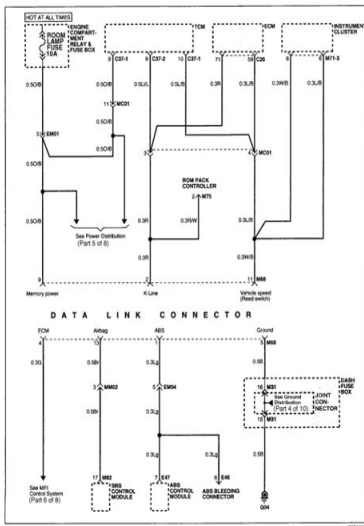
HOT AT ALL TIMES

ROOM LAMP FUSE 10A

ENGINE COMPARTMENT RELAY & FUSE BOX

TCM

ECM

INSTRUMENT CLUSTER

9 C37-1

9 C37-2

10 C37-1

71

59 C25

6

8 M71-3

0.5L/B

0.5L/B

0.5L/B

0.5L/B

0.3R

0.3L/B

0.3W/B

0.3L/B

11 MC01

0.5O/B

0.5O/B

3 EM01

0.5O/B

0.5O/B

3

4 MC01

ROM PACK CONTROLLER

2 M75

0.3R

0.3R/W

0.3L/B

0.5O/B

See Power Distribution (Part 5 of 8)

0.3W/B

9

2

11 M66

Memory power

K-Line

Vehicle speed (Reed switch)

DATA LINK CONNECTOR

ECM

Airbag

ABS

Ground

4

0.3G

0.5Br

0.3Lg

0.5B

3 MM02

5 EM04

0.5Br

0.3Lg

0.3Lg

0.5B

10 M31

See Ground Distribution (Part 4 of 10)

JOINT CONNECTOR

DASH FUSE BOX

15 M31

0.5B

17 M92

7 E47

5 E48

See MFI Control System (Part 6 of 6)

SRS CONTROL MODULE

ABS CONTROL MODULE

ABS BLEEDING CONNECTOR

G04